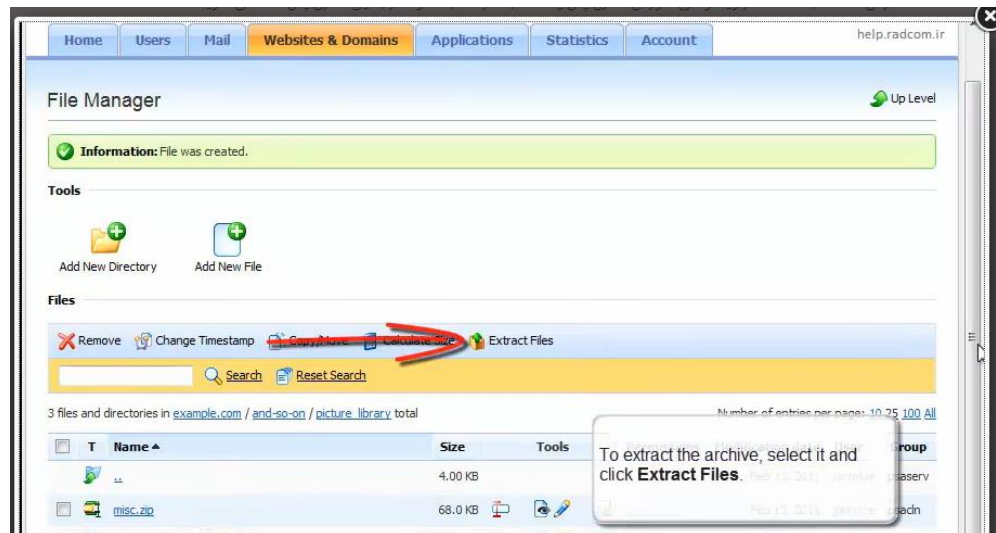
Home | Users | Mail | Websites & Domains | Applications | Statistics | Account

help.radcom.ir

File Manager

Up Level

Information: File was created.

Tools

Add New Directory

Add New File

Files

Remove

Change Timestamp

Copy/Move

Calculate Size

Extract Files

Search

Reset Search

3 files and directories in example.com / and-so-on / picture_library total

Number of entries per page: 10 25 100 All

| | T | Name ▲ | Size | Tools | Permissions | Modification date | User | Group |
|---|---|---|---|---|---|---|---|---|
| | | .. | 4.00 KB | | | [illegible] | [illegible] | psaserv |
| | | misc.zip | 68.0 KB | | | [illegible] | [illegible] | psacln |

To extract the archive, select it and click **Extract Files**.